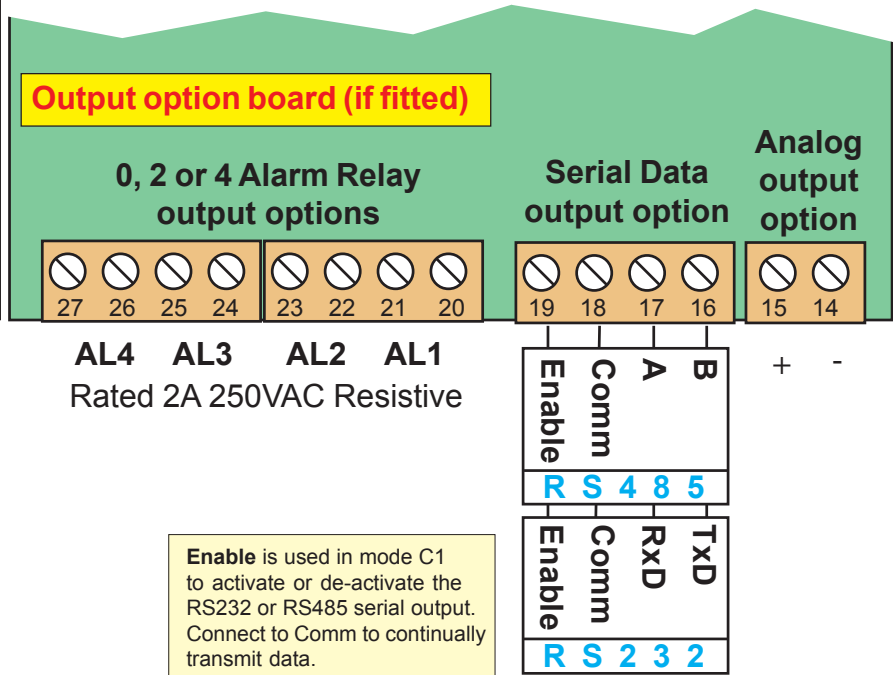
Output option board (if fitted)

0, 2 or 4 Alarm Relay output options

Serial Data output option

Analog output option

27 26 25 24 23 22 21 20 19 18 17 16 15 14

AL4 AL3 AL2 AL1

Rated 2A 250VAC Resistive

+ -

Enable Comm A B

R S 4 8 5

Enable Comm RxD TxD

R S 2 3 2

**Enable** is used in mode C1 to activate or de-activate the RS232 or RS485 serial output. Connect to Comm to continually transmit data.